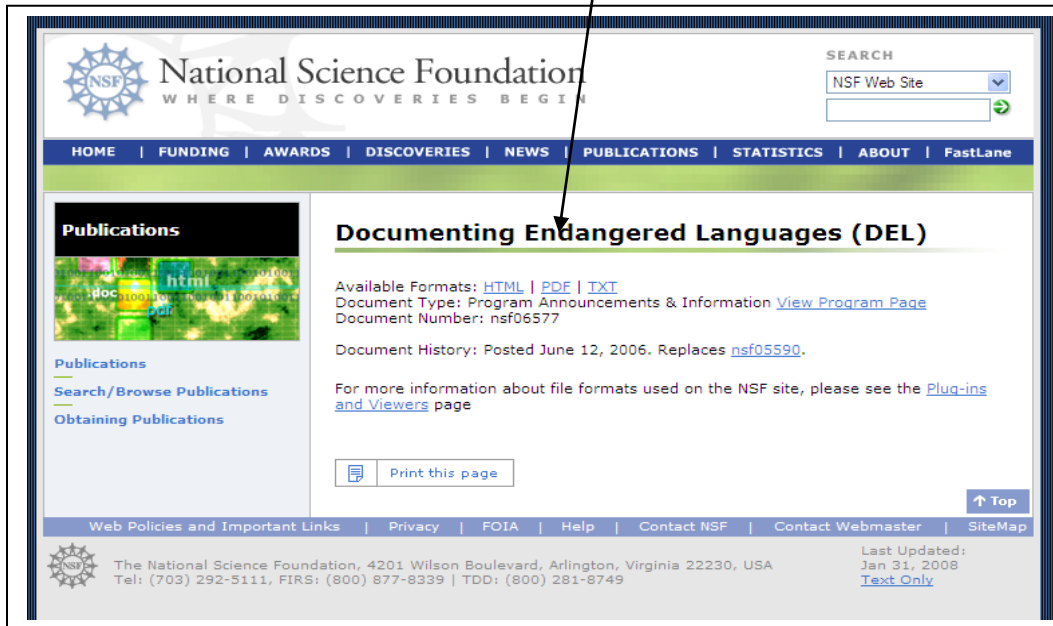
NSF National Science Foundation
WHERE DISCOVERIES BEGIN

SEARCH
NSF Web Site

HOME | FUNDING | AWARDS | DISCOVERIES | NEWS | PUBLICATIONS | STATISTICS | ABOUT | FastLane

Publications

doc html pdf

Publications
Search/Browse Publications
Obtaining Publications

Documenting Endangered Languages (DEL)

Available Formats: HTML | PDF | TXT
Document Type: Program Announcements & Information View Program Page
Document Number: nsf06577

Document History: Posted June 12, 2006. Replaces nsf05590.

For more information about file formats used on the NSF site, please see the Plug-ins and Viewers page

Print this page

Top

Web Policies and Important Links | Privacy | FOIA | Help | Contact NSF | Contact Webmaster | SiteMap

NSF The National Science Foundation, 4201 Wilson Boulevard, Arlington, Virginia 22230, USA
Tel: (703) 292-5111, FIRS: (800) 877-8339 | TDD: (800) 281-8749

Last Updated:
Jan 31, 2008
Text Only